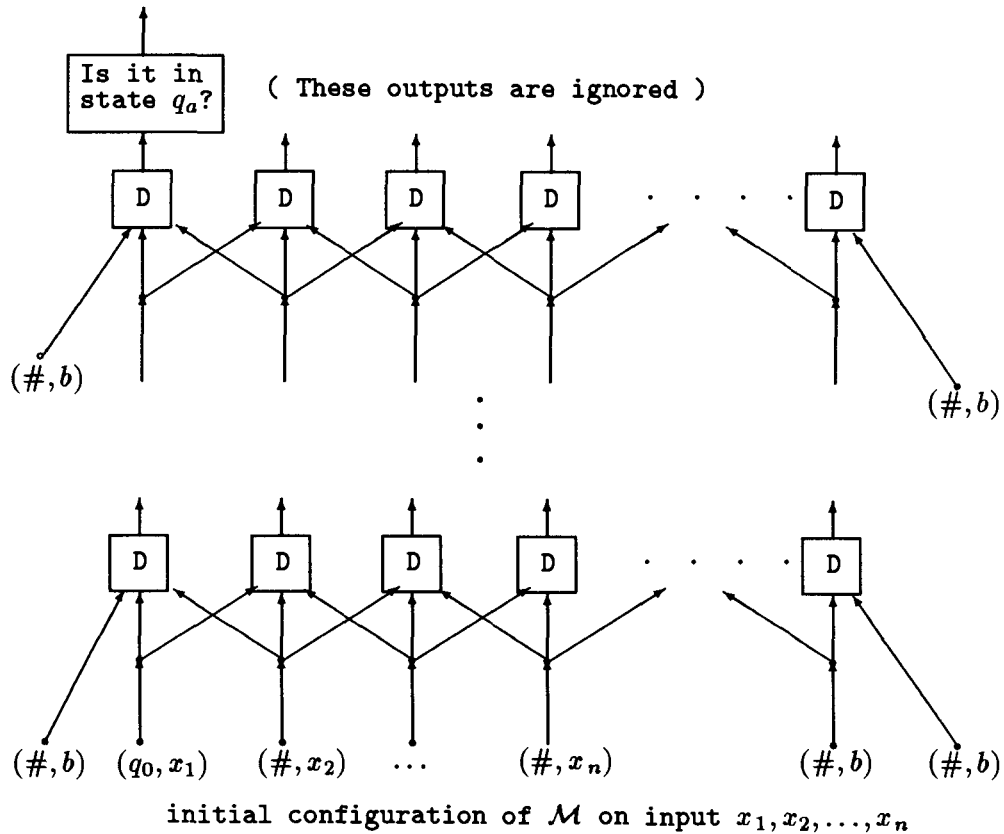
Is it in state $q_a$?

( These outputs are ignored )

D D D D . . . . D

$(\#, b)$

$(\#, b)$

D D D D . . . . D

$(\#, b)$ $(q_0, x_1)$ $(\#, x_2)$ $\cdots$ $(\#, x_n)$ $(\#, b)$ $(\#, b)$

initial configuration of $\mathcal{M}$ on input $x_1, x_2, \ldots, x_n$